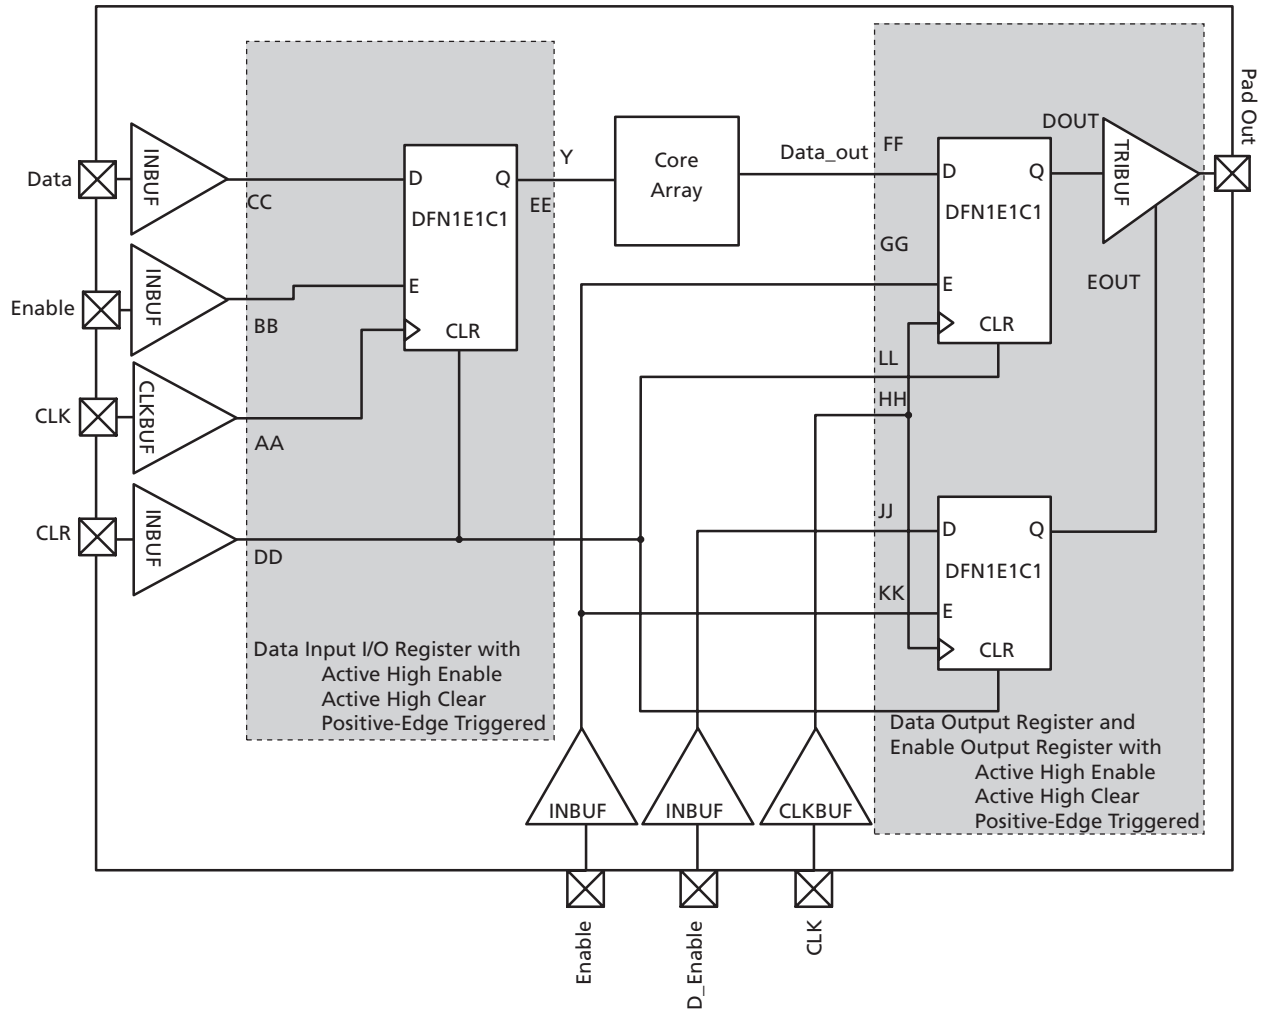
Pad Out

Data
INBUF
CC
Enable
INBUF
BB
CLK
CLKBUF
AA
CLR
INBUF
DD

D
Q
DFN1E1C1
E
CLR

Y
EE

Core Array

Data_out
FF
GG

D
Q
DFN1E1C1
E
CLR

DOUT
TRIBUF
EOUT

LL
HH
JJ
KK

D
Q
DFN1E1C1
E
CLR

Data Input I/O Register with
Active High Enable
Active High Clear
Positive-Edge Triggered

INBUF
INBUF
CLKBUF

Data Output Register and
Enable Output Register with
Active High Enable
Active High Clear
Positive-Edge Triggered

Enable
D_Enable
CLK